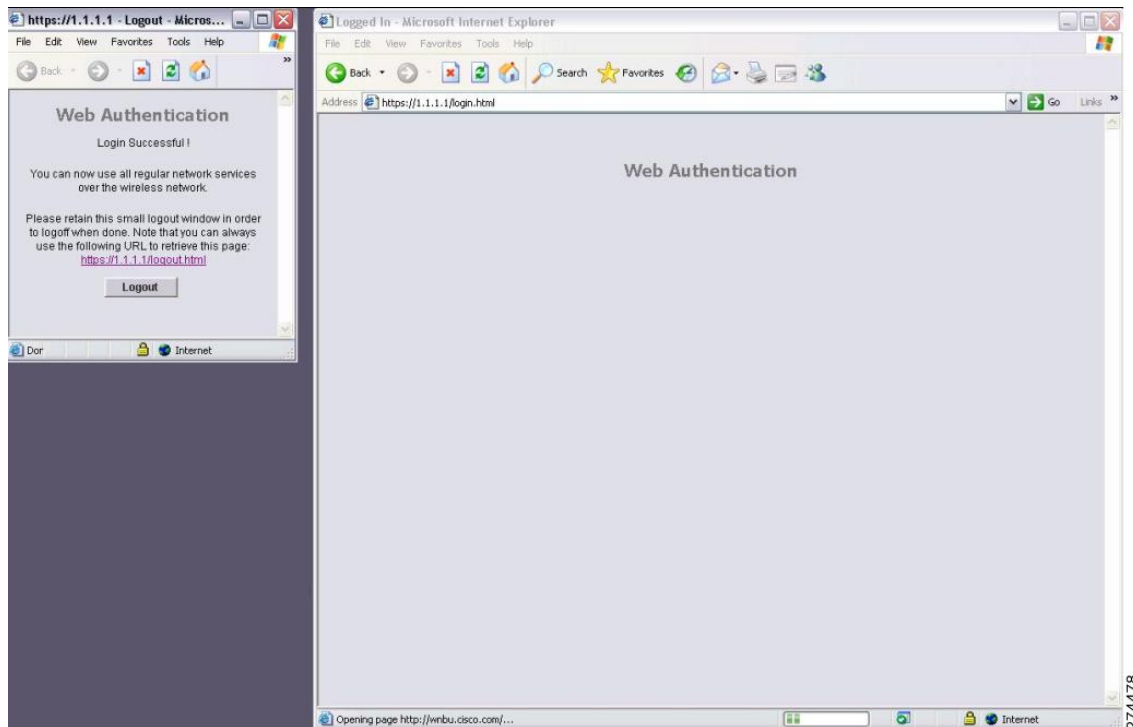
https://1.1.1.1 - Logout - Micros...
File Edit View Favorites Tools Help
Back

Web Authentication

Login Successful !

You can now use all regular network services over the wireless network.

Please retain this small logout window in order to logoff when done. Note that you can always use the following URL to retrieve this page:
https://1.1.1.1/logout.html

Logout

Dor Internet

Logged In - Microsoft Internet Explorer
File Edit View Favorites Tools Help
Back Search Favorites
Address https://1.1.1.1/login.html Go Links »

Web Authentication

Opening page http://wnbu.cisco.com/... Internet

274478